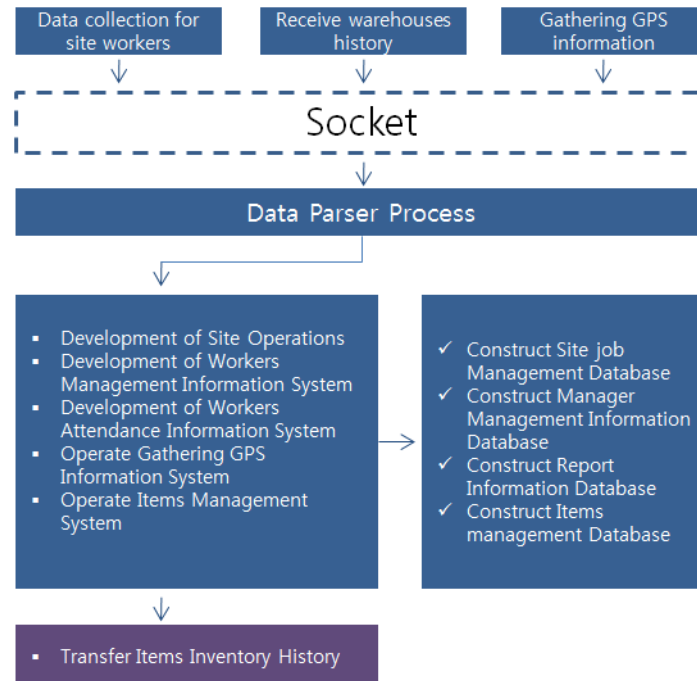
Data collection for site workers

Receive warehouses history

Gathering GPS information

Socket

Data Parser Process

- Development of Site Operations
- Development of Workers Management Information System
- Development of Workers Attendance Information System
- Operate Gathering GPS Information System
- Operate Items Management System

✓ Construct Site job Management Database
✓ Construct Manager Management Information Database
✓ Construct Report Information Database
✓ Construct Items management Database

- Transfer Items Inventory History